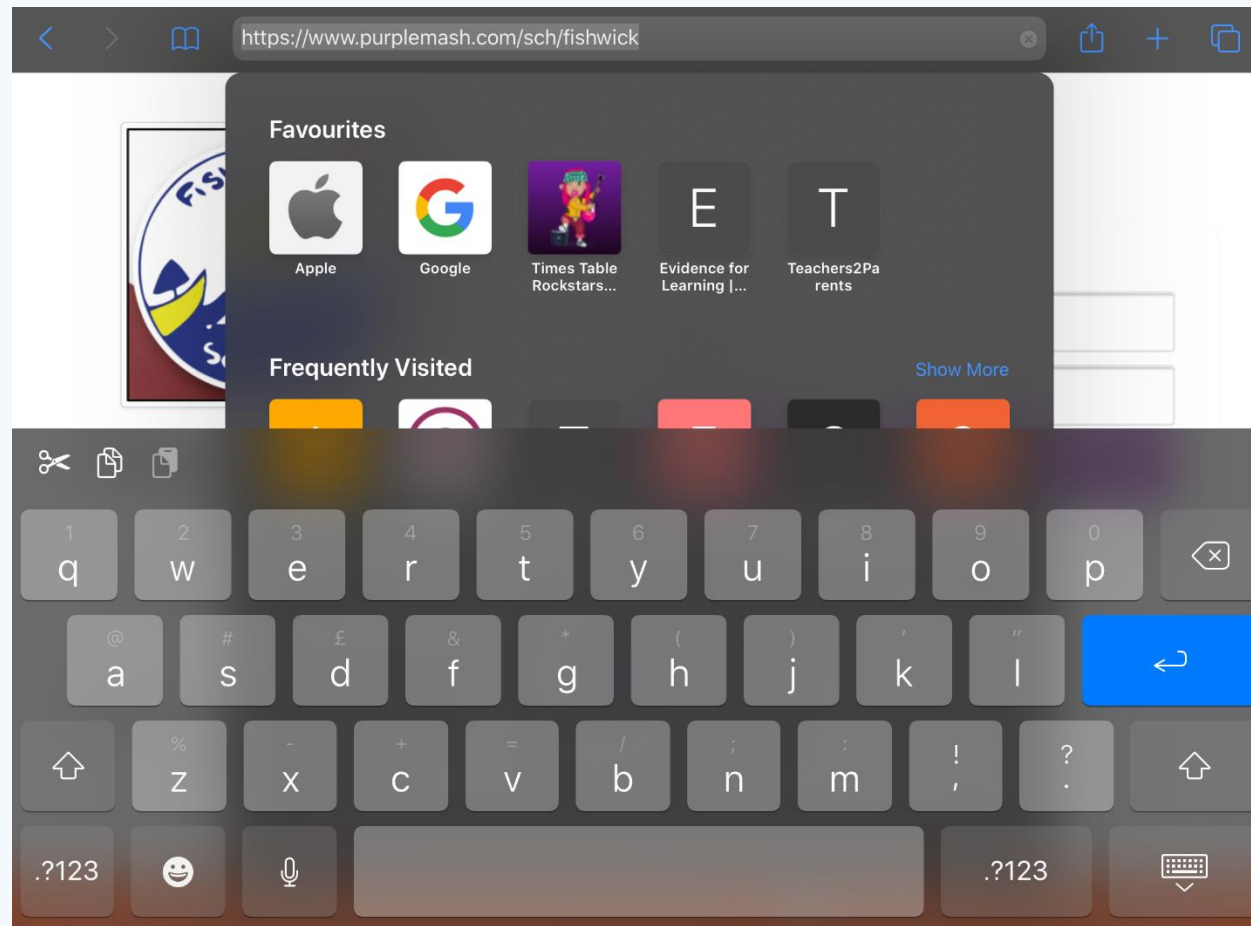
https://www.purplemash.com/sch/fishwick

Favourites

Apple
Google
Times Table Rockstars...
E
Evidence for Learning |...
T
Teachers2Parents

Frequently Visited
Show More

1 q 2 w 3 e 4 r 5 t 6 y 7 u 8 i 9 o 0 p
@ a # s £ d & f * g ( h ) j ' k " l
% z - x + c = v / b ; n : m ! , ? .
.?123 .?123